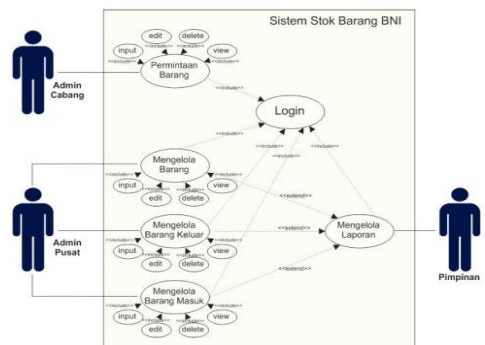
Sistem Stok Barang BNI

Admin Cabang

edit
delete
input
view
<<include>>
<<include>>
<<include>>
<<include>>
Permintaan Barang

<<include>>
Login
<<include>>
<<include>>
<<include>>
<<include>>

Admin Pusat

Mengelola Barang
input
edit
delete
view
<<include>>
<<include>>
<<include>>
<<include>>
<<extend>>

Mengelola Barang Keluar
input
edit
delete
view
<<include>>
<<include>>
<<include>>
<<include>>
<<extend>>

Mengelola Laporan

Pimpinan

Mengelola Barang Masuk
input
edit
delete
view
<<include>>
<<include>>
<<include>>
<<include>>
<<extend>>